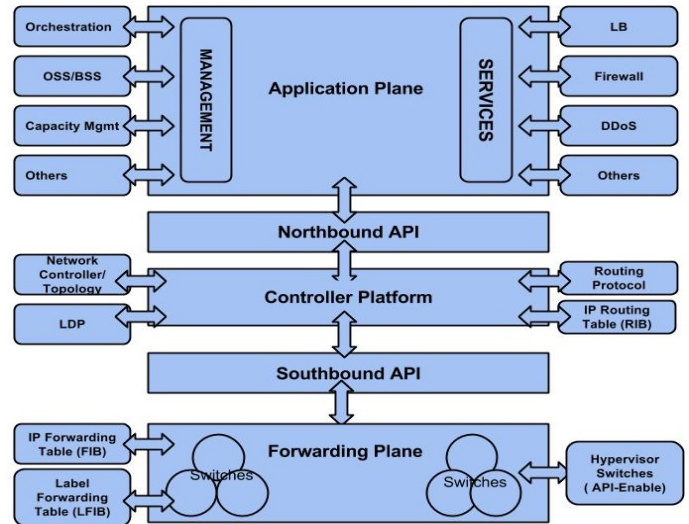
Orchestration

OSS/BSS

Capacity Mgmt

Others

MANAGEMENT

Application Plane

SERVICES

LB

Firewall

DDoS

Others

Northbound API

Network Controller/ Topology

LDP

Controller Platform

Routing Protocol

IP Routing Table (RIB)

Southbound API

IP Forwarding Table (FIB)

Label Forwarding Table (LFIB)

Forwarding Plane

Switches

Switches

Hypervisor Switches ( API-Enable)